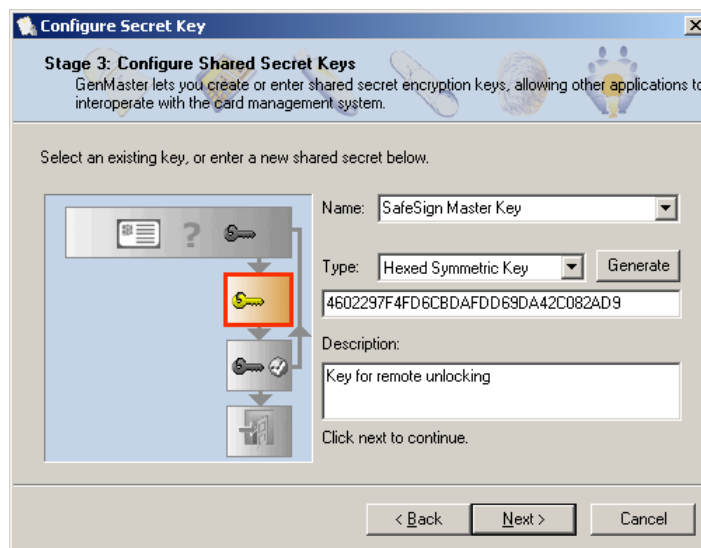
Configure Secret Key

Stage 3: Configure Shared Secret Keys

GenMaster lets you create or enter shared secret encryption keys, allowing other applications to interoperate with the card management system.

Select an existing key, or enter a new shared secret below.

Name: SafeSign Master Key

Type: Hexed Symmetric Key

Generate

4602297F4FD6CBDAFDD69DA42C082AD9

Description:

Key for remote unlocking

Click next to continue.

< Back

Next >

Cancel